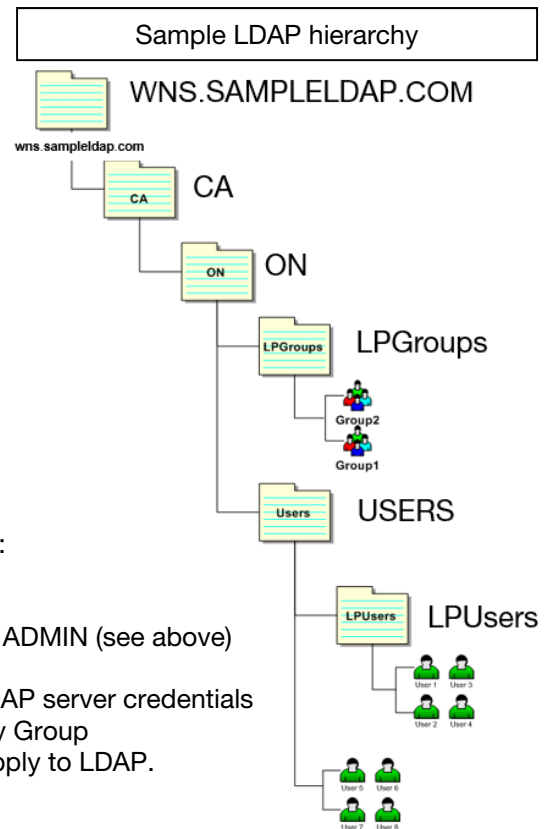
Sample LDAP hierarchy

WNS.SAMPLELDAP.COM

wns.sampleldap.com

CA

CA

ON

ON

LPGroups

LPGroups

Group2

Group1

USERS

Users

:

ADMIN (see above)

LPUsers

LPUsers

AP server credentials

y Group

pply to LDAP.

User 1

User 3

User 2

User 4

User 5

User 6

User 7

User 8